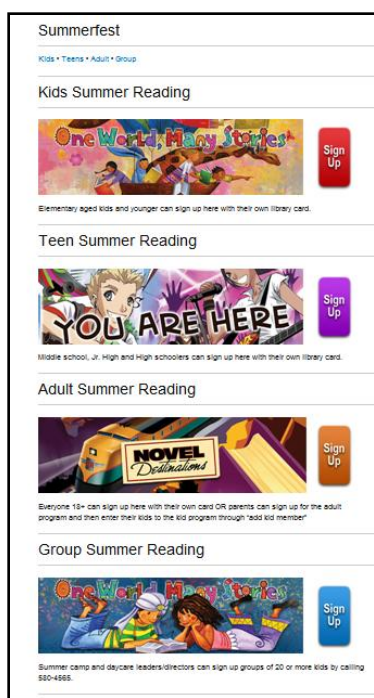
Summerfest

Kids • Teens • Adult • Group

Kids Summer Reading

One World, Many Stories

Sign Up

Elementary aged kids and younger can sign up here with their own library card.

Teen Summer Reading

YOU ARE HERE

Sign Up

Middle school, Jr. High and High schoolers can sign up here with their own library card.

Adult Summer Reading

NOVEL Destinations

Sign Up

Everyone 18+ can sign up here with their own card OR parents can sign up for the adult program and then enter their kids to the kid program through "add kid member"

Group Summer Reading

One World, Many Stories

Sign Up

Summer camp and daycare leaders/directors can sign up groups of 20 or more kids by calling 580-4565.